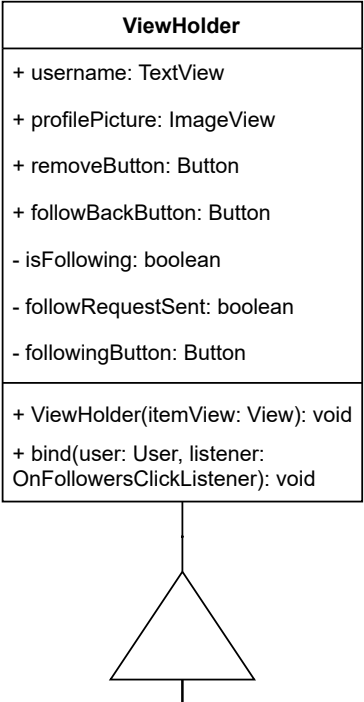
ViewHolder

+ username: TextView

+ profilePicture: ImageView

+ removeButton: Button

+ followBackButton: Button

- isFollowing: boolean

- followRequestSent: boolean

- followingButton: Button

+ ViewHolder(itemView: View): void

+ bind(user: User, listener: OnFollowersClickListener): void